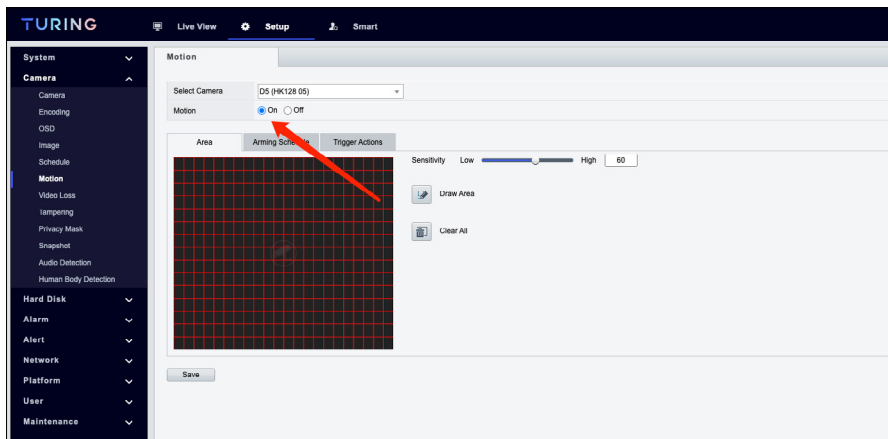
TURING

Live View Setup Smart

System
Camera
Camera
Encoding
OSD
Image
Schedule
Motion
Video Loss
Tampering
Privacy Mask
Snapshot
Audio Detection
Human Body Detection
Hard Disk
Alarm
Alert
Network
Platform
User
Maintenance

Motion

Select Camera D5 (HK128 05)
Motion On Off

Area Arming Sche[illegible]e Trigger Actions

Sensitivity Low High 60

Draw Area

Clear All

Save